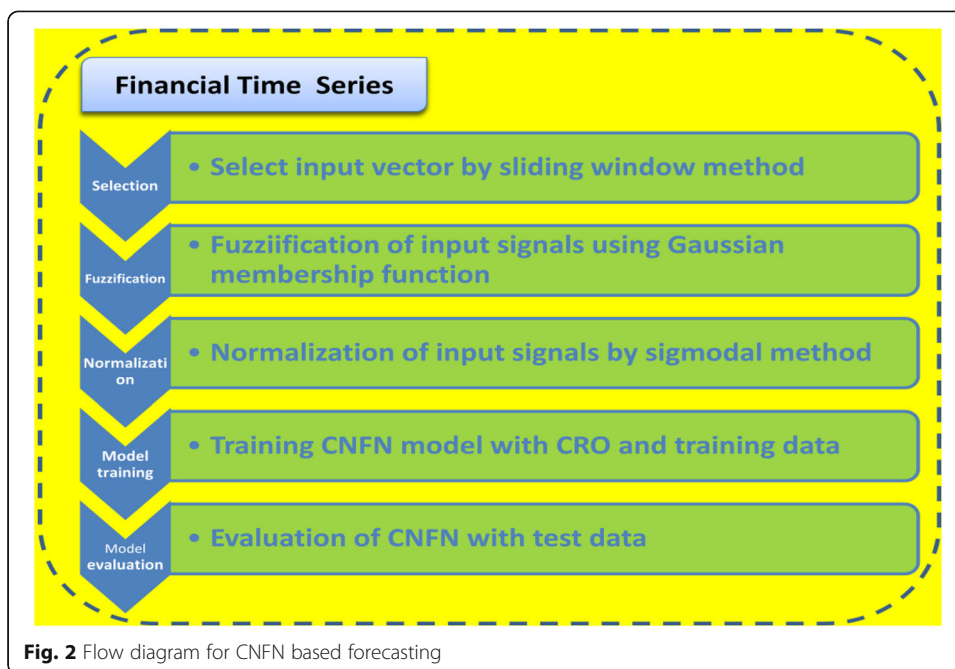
Financial Time Series

Selection

• Select input vector by sliding window method

Fuzzification

• Fuzziification of input signals using Gaussian membership function

Normalization

• Normalization of input signals by sigmodal method

Model training

• Training CNFN model with CRO and training data

Model evaluation

• Evaluation of CNFN with test data

Fig. 2 Flow diagram for CNFN based forecasting